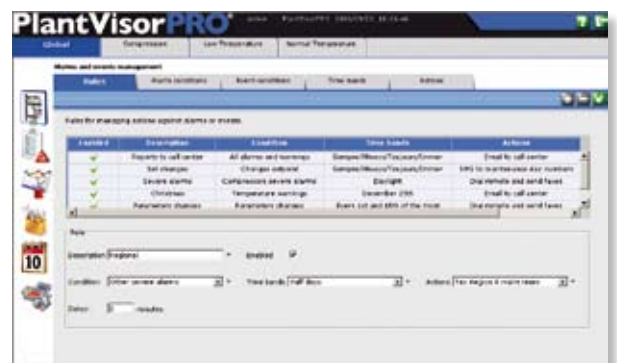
PlantVisorPRO

Global | Compressors | Low Temperature | Normal Temperature

Alarms and events management

Rules | Alarms conditions | Event conditions | Time bands | Actions

Rules for managing actions against alarms or events

| Enabled | Description | Condition | Time bands | Actions |
|---|---|---|---|---|
| ✓ | Reports to call center | All alarms and warnings | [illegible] | Email to call center |
| ✓ | Set changes | Changes setpoint | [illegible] | SMS to maintenance duty numbers |
| ✓ | Severe alarms | Compressors severe alarms | Daylight | One minute and send faxes |
| ✓ | Christmas | Temperature warnings | December 25th | Email to call center |
| ✓ | Parameters changes | Parameters changes | Every 1st and 15th of the month | One minute and send faxes |

Rule

Description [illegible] Enabled ✓

Condition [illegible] Time bands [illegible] Actions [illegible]

Delay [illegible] minutes

10